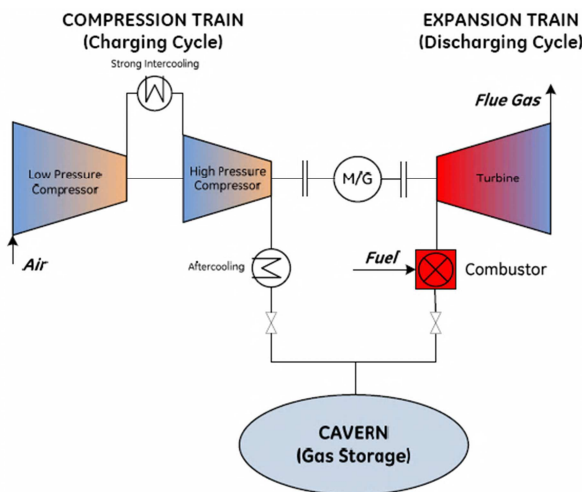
COMPRESSION TRAIN
(Charging Cycle)

EXPANSION TRAIN
(Discharging Cycle)

Strong Intercooling

Flue Gas

Low Pressure Compressor

High Pressure Compressor

M/G

Turbine

Air

Aftercooling

Fuel

Combustor

CAVERN
(Gas Storage)